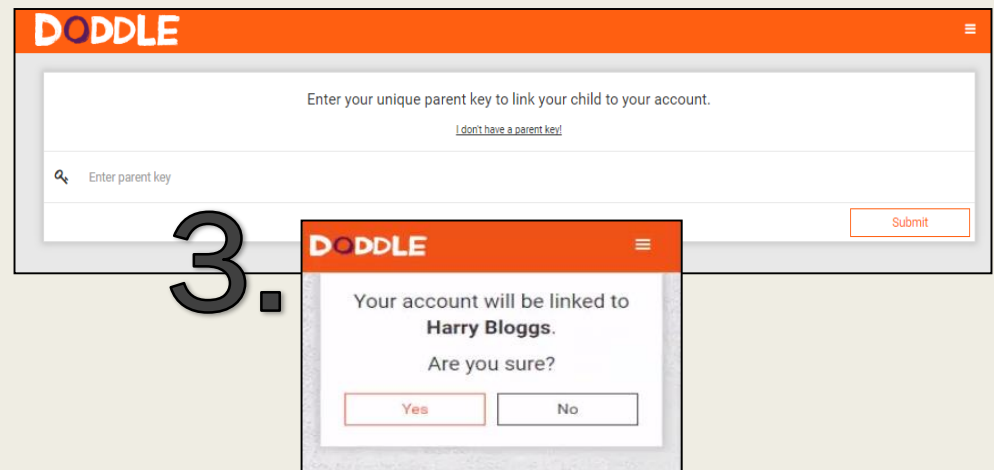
DODDLE

Enter your unique parent key to link your child to your account.

I don't have a parent key!

Enter parent key

Submit

3.

DODDLE

Your account will be linked to **Harry Bloggs**.

Are you sure?

Yes

No